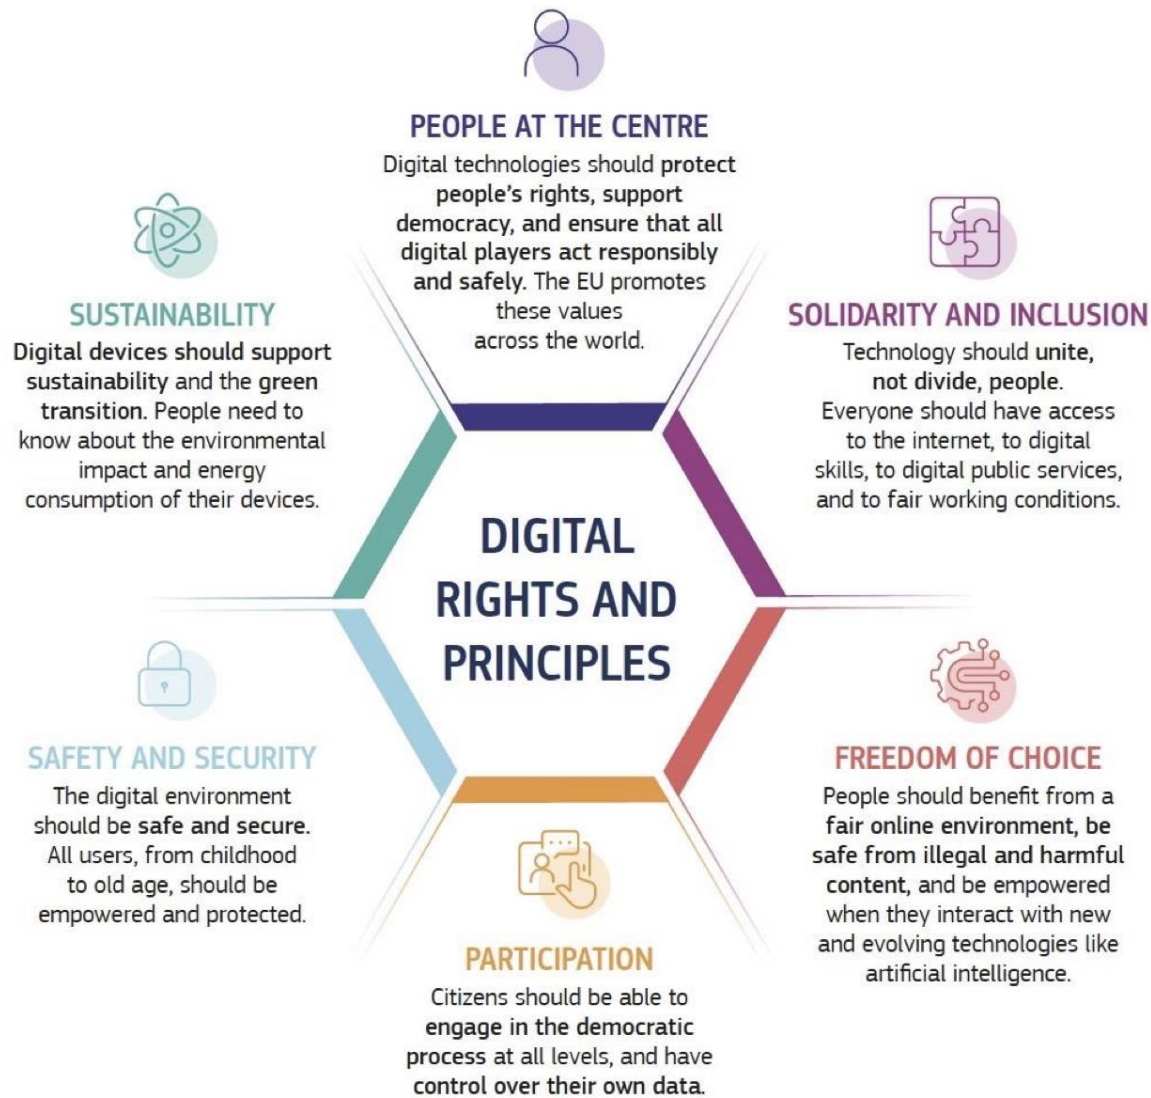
PEOPLE AT THE CENTRE
Digital technologies should protect people's rights, support democracy, and ensure that all digital players act responsibly and safely. The EU promotes these values across the world.

SUSTAINABILITY
Digital devices should support sustainability and the green transition. People need to know about the environmental impact and energy consumption of their devices.

SOLIDARITY AND INCLUSION
Technology should unite, not divide, people. Everyone should have access to the internet, to digital skills, to digital public services, and to fair working conditions.

DIGITAL RIGHTS AND PRINCIPLES

SAFETY AND SECURITY
The digital environment should be safe and secure. All users, from childhood to old age, should be empowered and protected.

FREEDOM OF CHOICE
People should benefit from a fair online environment, be safe from illegal and harmful content, and be empowered when they interact with new and evolving technologies like artificial intelligence.

PARTICIPATION
Citizens should be able to engage in the democratic process at all levels, and have control over their own data.